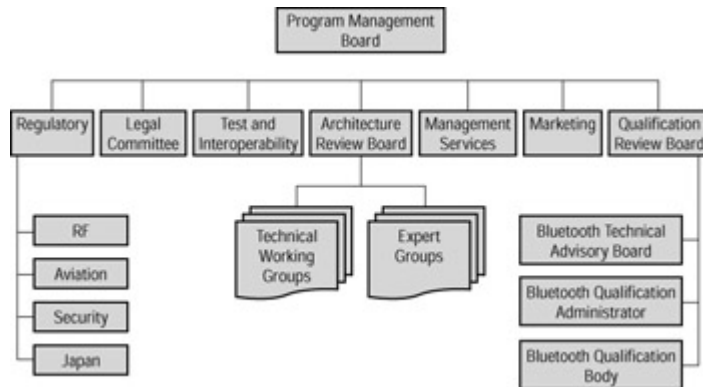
Program Management Board

Regulatory

Legal Committee

Test and Interoperability

Architecture Review Board

Management Services

Marketing

Qualification Review Board

RF

Aviation

Security

Japan

Technical Working Groups

Expert Groups

Bluetooth Technical Advisory Board

Bluetooth Qualification Administrator

Bluetooth Qualification Body